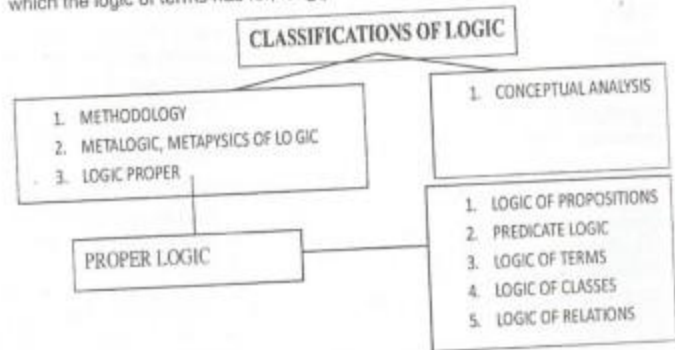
which the logic of terms has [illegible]

CLASSIFICATIONS OF LOGIC

1. METHODOLOGY
2. METALOGIC, METAPYSICS OF LO GIC
3. LOGIC PROPER

1. CONCEPTUAL ANALYSIS

PROPER LOGIC

1. LOGIC OF PROPOSITIONS
2. PREDICATE LOGIC
3. LOGIC OF TERMS
4. LOGIC OF CLASSES
5. LOGIC OF RELATIONS